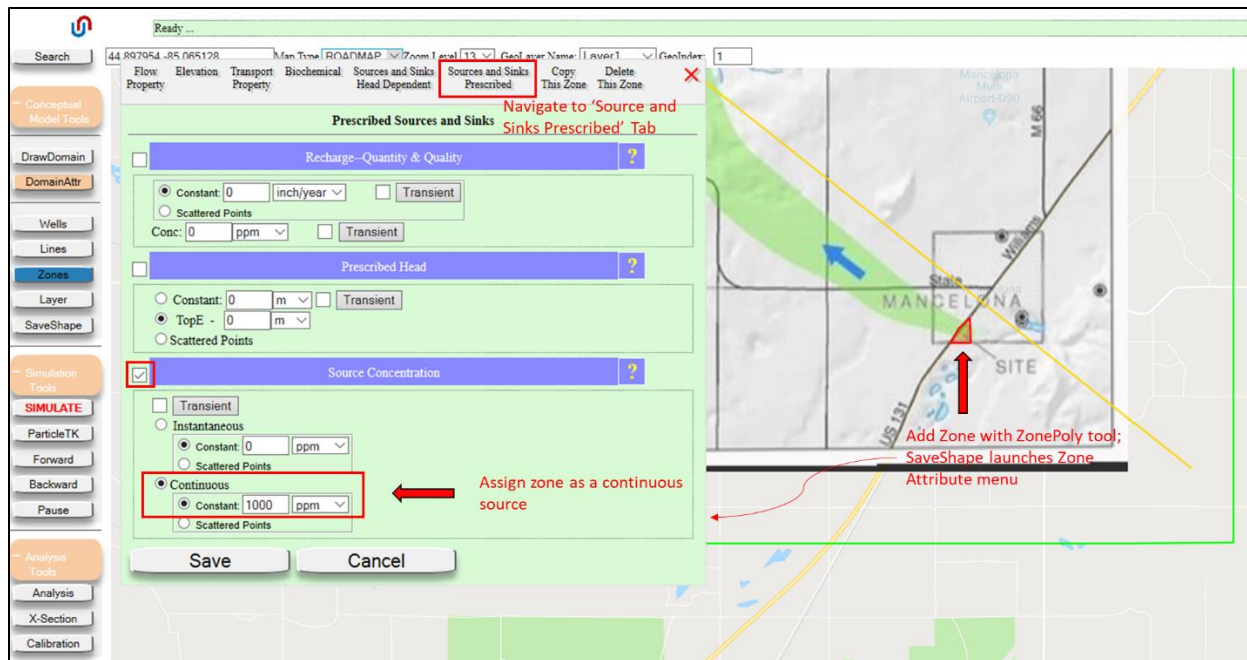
Ready ...

Search 44.897954 -85.065128 Map Type ROADMAP Zoom Level 13 GeoLayer Name: Layer1 GeoIndex: 1

Conceptual Model Tools

DrawDomain

DomainAttr

Wells

Lines

Zones

Layer

SaveShape

Simulation Tools

SIMULATE

ParticleTK

Forward

Backward

Pause

Analysis Tools

Analysis

X-Section

Calibration

Flow Property | Elevation | Transport Property | Biochemical | Sources and Sinks Head Dependent | Sources and Sinks Prescribed | Copy This Zone | Delete This Zone

Navigate to 'Source and Sinks Prescribed' Tab

Prescribed Sources and Sinks

Recharge--Quantity & Quality ?

Constant: 0 inch/year Transient

Scattered Points

Conc: 0 ppm Transient

Prescribed Head ?

Constant: 0 m Transient

TopE - 0 m

Scattered Points

Source Concentration ?

Transient

Instantaneous

Constant: 0 ppm

Scattered Points

Continuous

Constant: 1000 ppm

Scattered Points

Assign zone as a continuous source

Save Cancel

Mancelona Muni Airport-D90

M 66

Williams

State

MANCELONA

SITE

US 131

Add Zone with ZonePoly tool; SaveShape launches Zone Attribute menu